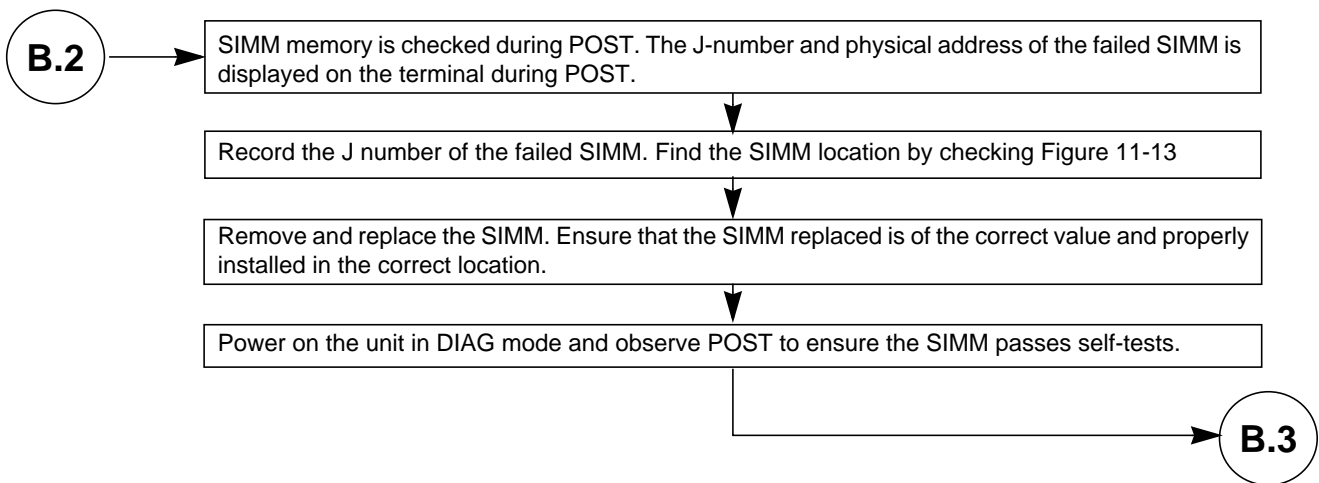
B.2

SIMM memory is checked during POST. The J-number and physical address of the failed SIMM is displayed on the terminal during POST.

Record the J number of the failed SIMM. Find the SIMM location by checking Figure 11-13

Remove and replace the SIMM. Ensure that the SIMM replaced is of the correct value and properly installed in the correct location.

Power on the unit in DIAG mode and observe POST to ensure the SIMM passes self-tests.

B.3